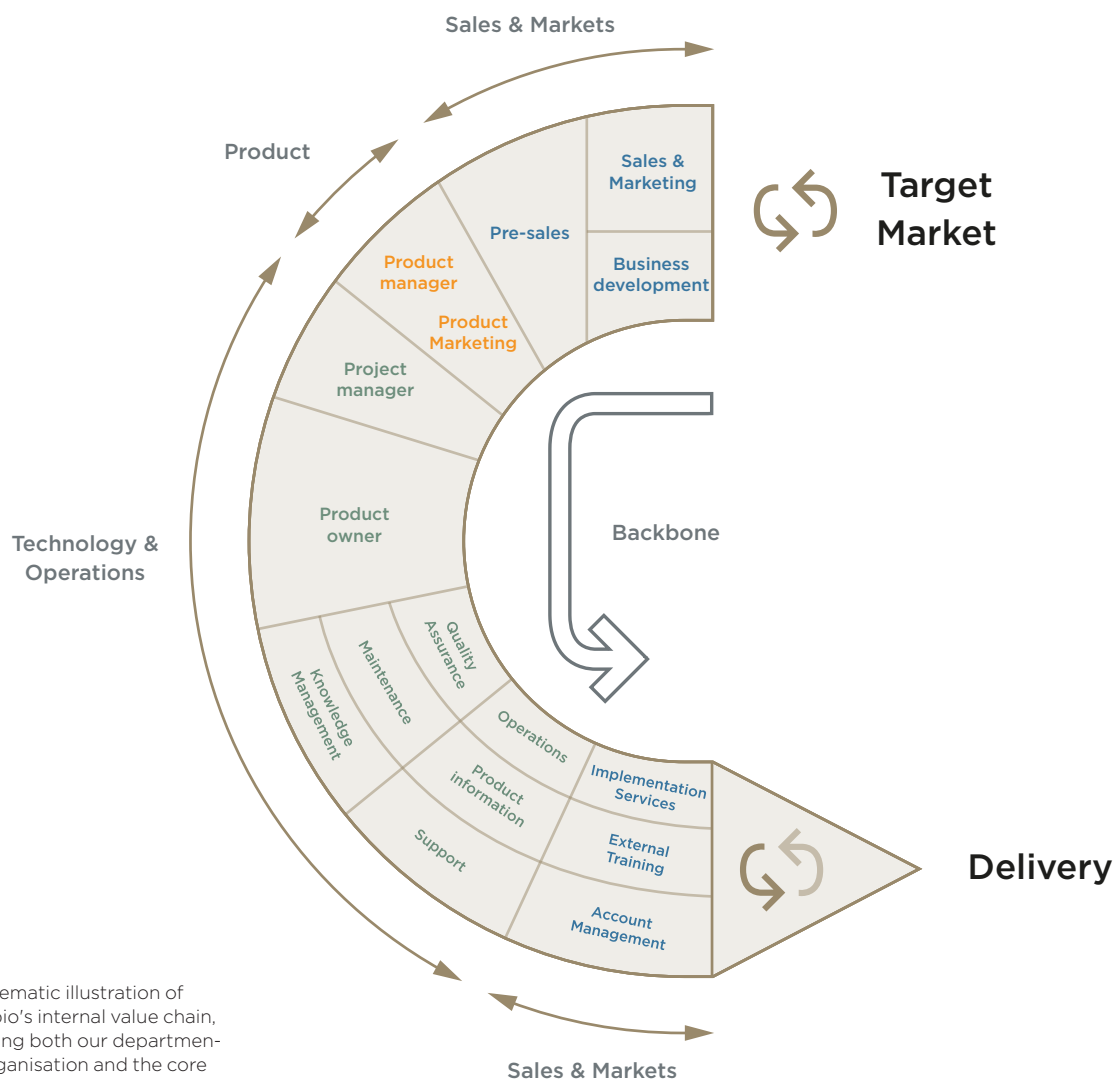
Sales & Markets

Product

Sales & Marketing

Pre-sales

Business development

Target Market

Product manager

Product Marketing

Project manager

Backbone

Technology & Operations

Product owner

Quality Assurance

Maintenance

Knowledge Management

Operations

Product information

Implementation Services

External Training

Support

Account Management

Delivery

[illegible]ematic illustration of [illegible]bio's internal value chain, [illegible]ng both our departmen-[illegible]ganisation and the core

Sales & Markets